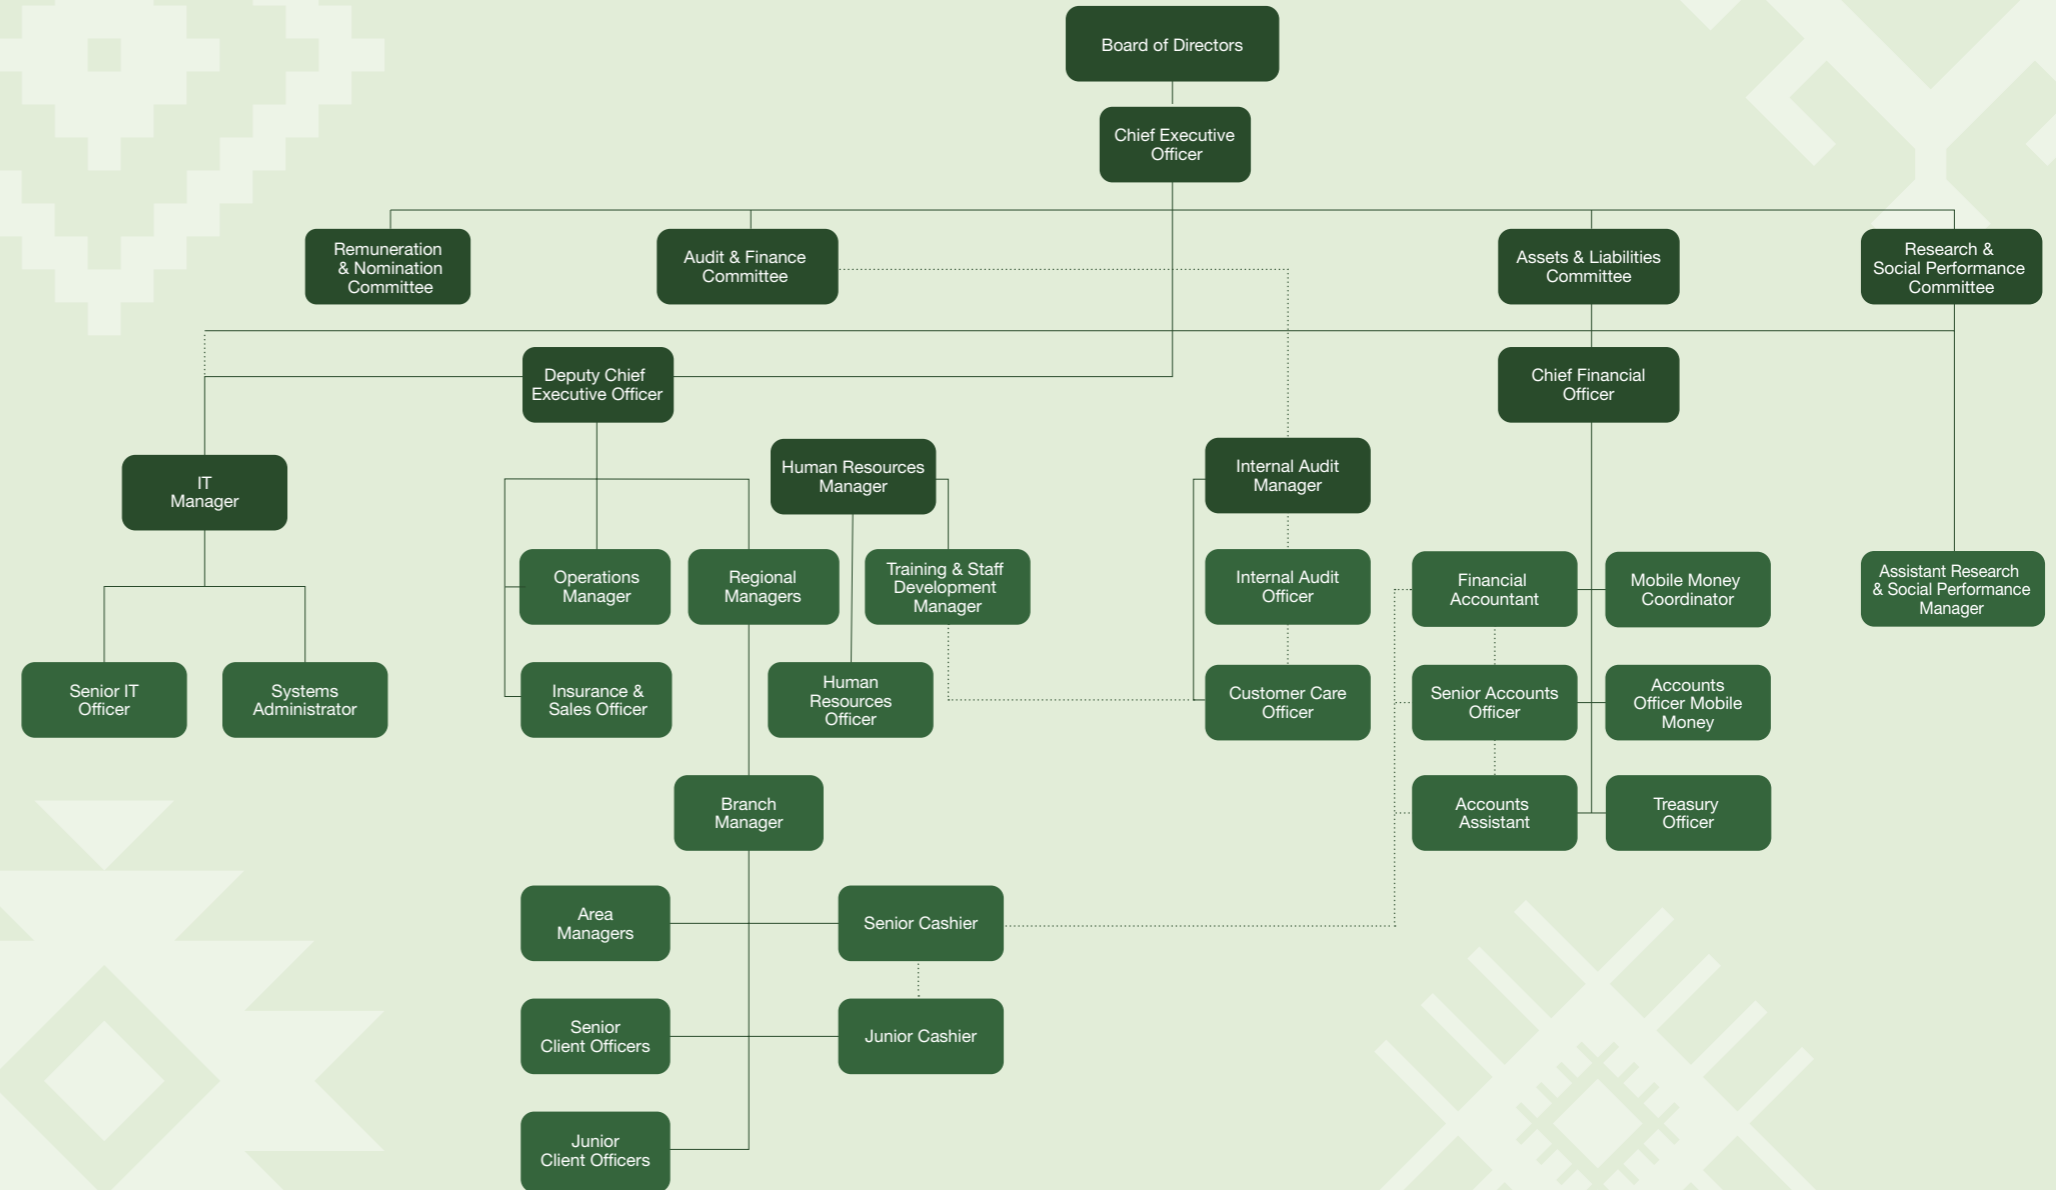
Board of Directors

Chief Executive Officer

Remuneration & Nomination Committee

Audit & Finance Committee

Assets & Liabilities Committee

Research & Social Performance Committee

Deputy Chief Executive Officer

Chief Financial Officer

IT Manager

Human Resources Manager

Internal Audit Manager

Operations Manager

Regional Managers

Training & Staff Development Manager

Internal Audit Officer

Financial Accountant

Mobile Money Coordinator

Assistant Research & Social Performance Manager

Senior IT Officer

Systems Administrator

Insurance & Sales Officer

Human Resources Officer

Customer Care Officer

Senior Accounts Officer

Accounts Officer Mobile Money

Branch Manager

Accounts Assistant

Treasury Officer

Area Managers

Senior Cashier

Senior Client Officers

Junior Cashier

Junior Client Officers